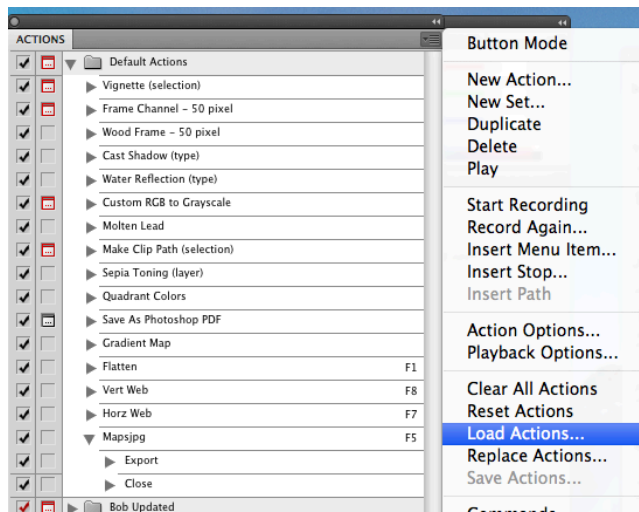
ACTIONS

Default Actions
Vignette (selection)
Frame Channel - 50 pixel
Wood Frame - 50 pixel
Cast Shadow (type)
Water Reflection (type)
Custom RGB to Grayscale
Molten Lead
Make Clip Path (selection)
Sepia Toning (layer)
Quadrant Colors
Save As Photoshop PDF
Gradient Map
Flatten F1
Vert Web F8
Horz Web F7
Mapsjpg F5
Export
Close
Bob Updated

Button Mode

New Action...
New Set...
Duplicate
Delete
Play

Start Recording
Record Again...
Insert Menu Item...
Insert Stop...
Insert Path

Action Options...
Playback Options...

Clear All Actions
Reset Actions
Load Actions...
Replace Actions...
Save Actions...

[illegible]